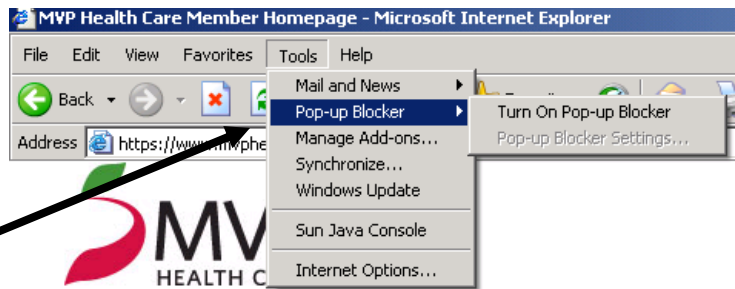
MVP Health Care Member Homepage - Microsoft Internet Explorer

File Edit View Favorites Tools Help

Back

Address https://www.mvphe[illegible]

Mail and News
Pop-up Blocker
Manage Add-ons...
Synchronize...
Windows Update
Sun Java Console
Internet Options...

Turn On Pop-up Blocker
Pop-up Blocker Settings...

MV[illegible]
HEALTH C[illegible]